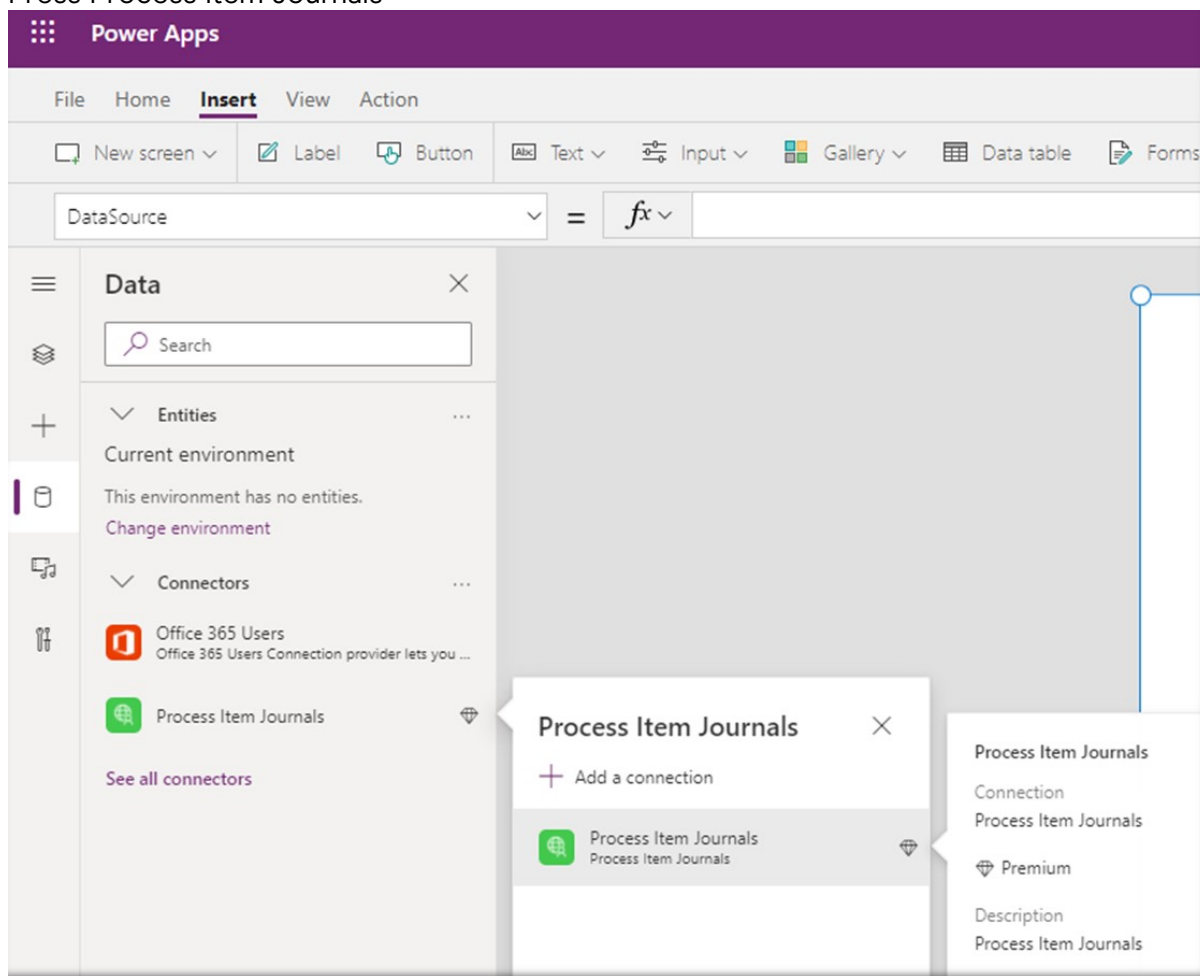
Press Process Item Journals

Power Apps

File Home Insert View Action

New screen Label Button Text Input Gallery Data table Forms

DataSource = $fx$

Data

Search

Entities

Current environment

This environment has no entities.

Change environment

Connectors

Office 365 Users
Office 365 Users Connection provider lets you ...

Process Item Journals

See all connectors

Process Item Journals

Add a connection

Process Item Journals
Process Item Journals

Process Item Journals

Connection
Process Item Journals

Premium

Description
Process Item Journals